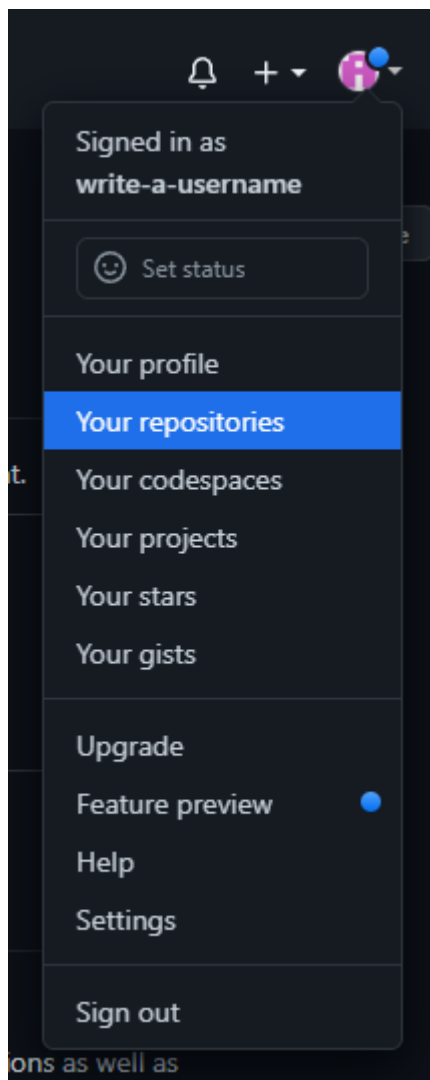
Signed in as
**write-a-username**

Set status

Your profile
Your repositories
Your codespaces
Your projects
Your stars
Your gists

Upgrade
Feature preview
Help
Settings

Sign out

t.

e

ions as well as